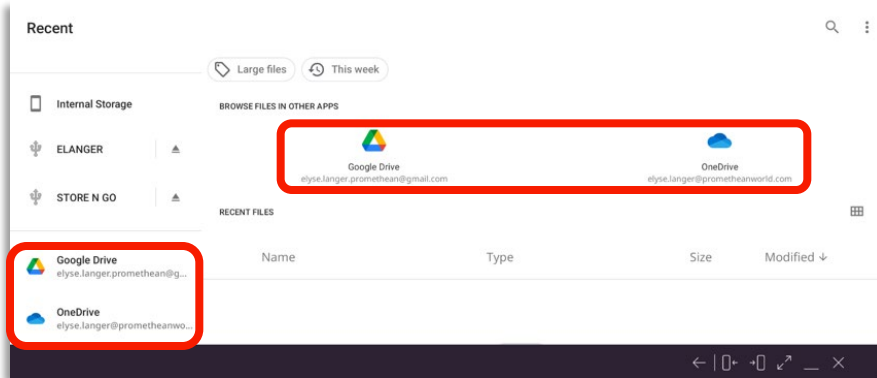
Recent

Large files

This week

Internal Storage

ELANGER

STORE N GO

Google Drive
elyse.langer.promethean@g...

OneDrive
elyse.langer@prometheanwo...

BROWSE FILES IN OTHER APPS

Google Drive
elyse.langer.promethean@gmail.com

OneDrive
elyse.langer@prometheanworld.com

RECENT FILES

| Name | Type | Size | Modified ↓ |
|---|---|---|---|